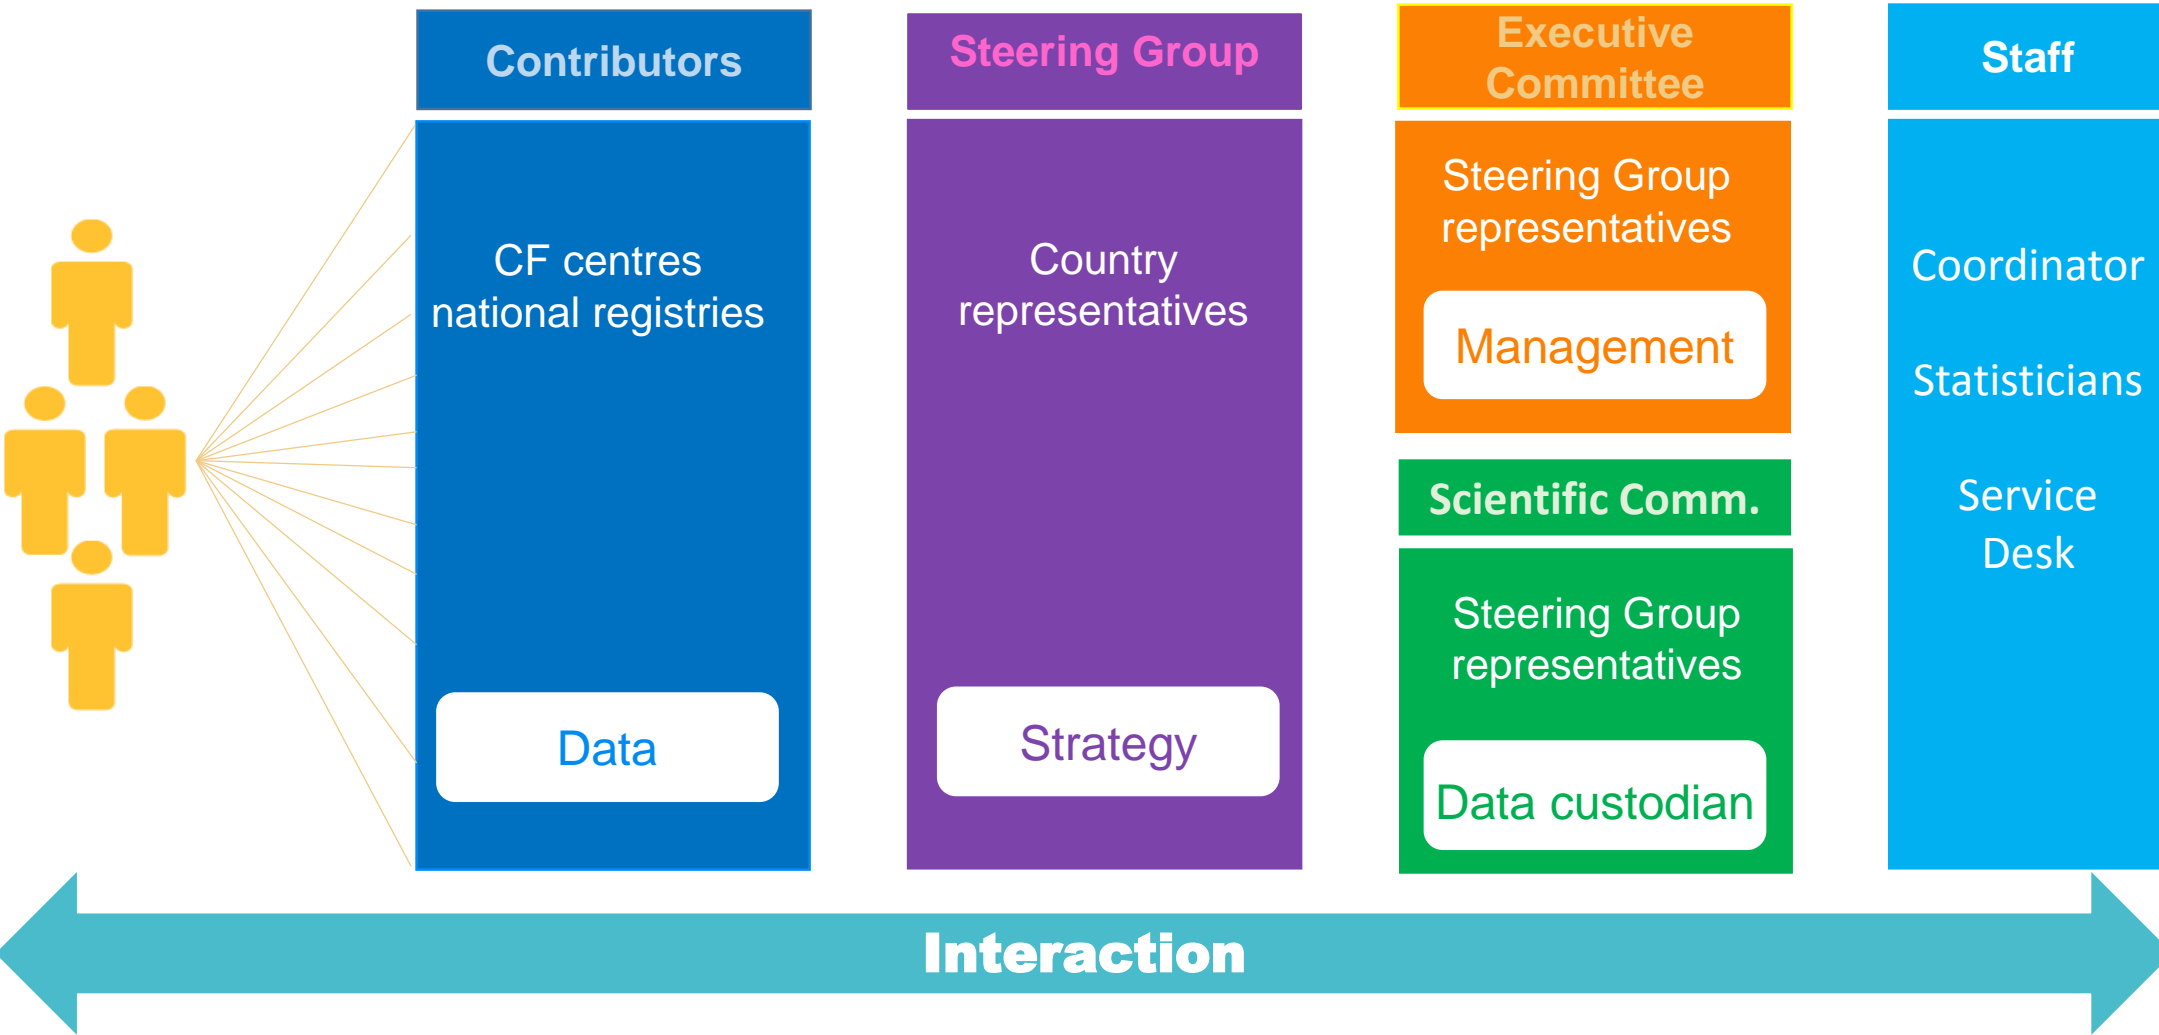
Contributors

CF centres national registries

Data

Steering Group

Country representatives

Strategy

Executive Committee

Steering Group representatives

Management

Scientific Comm.

Steering Group representatives

Data custodian

Staff

Coordinator

Statisticians

Service Desk

Interaction